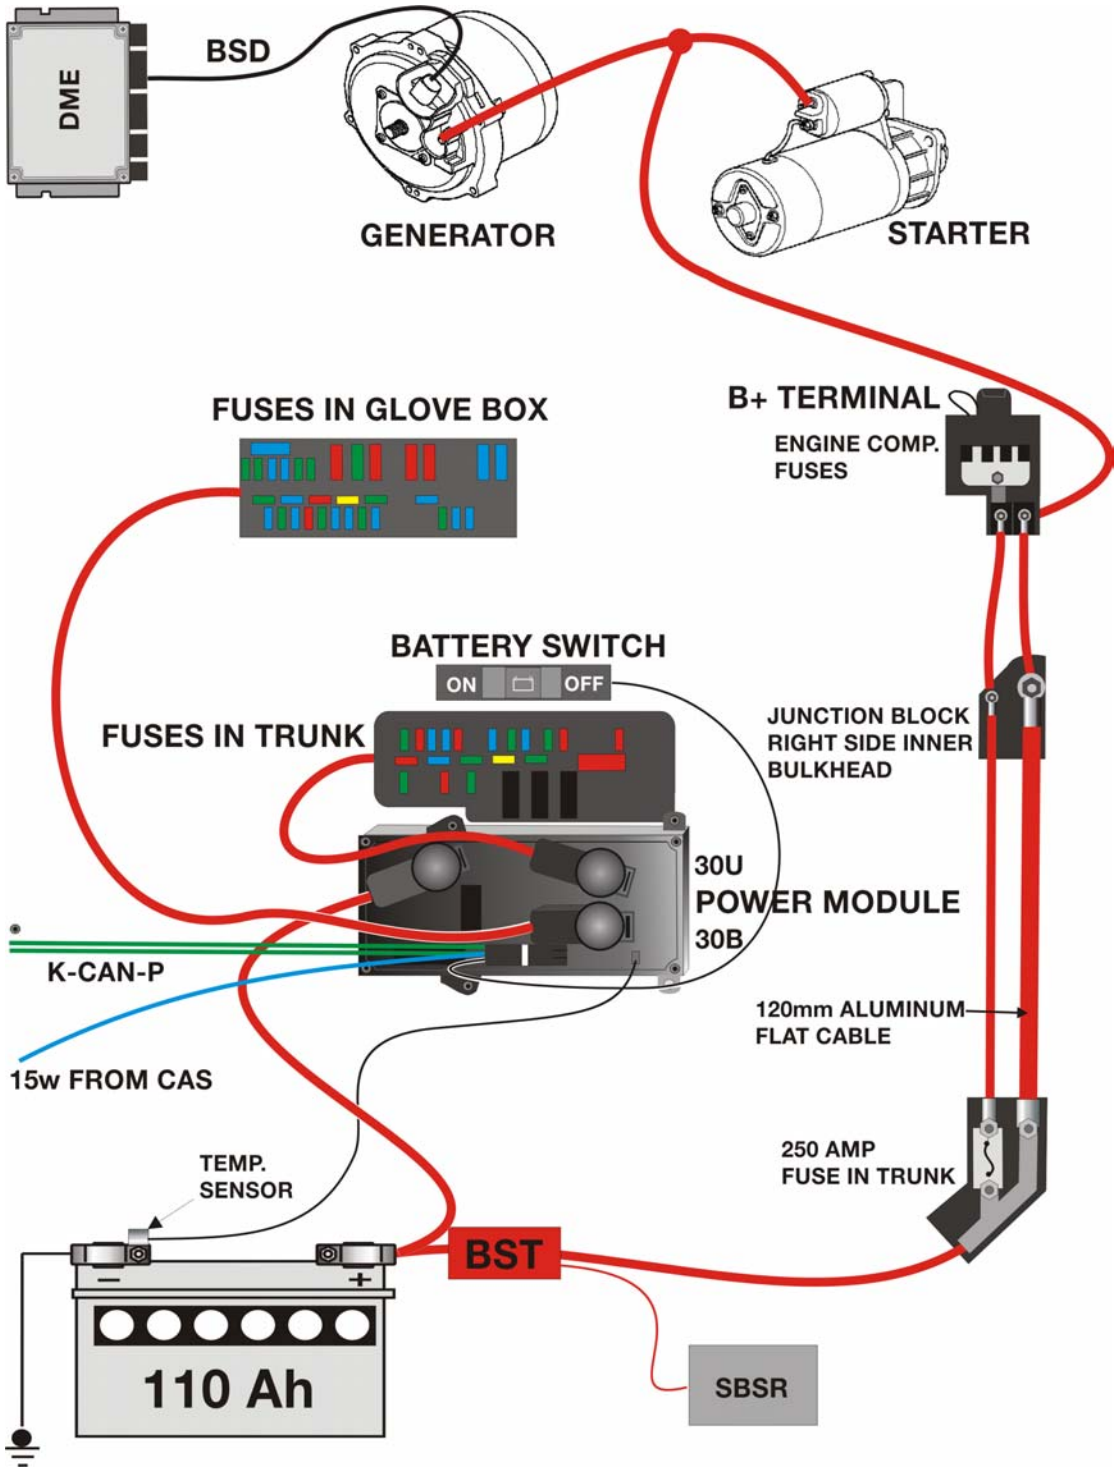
DME

BSD

GENERATOR

STARTER

B+ TERMINAL

ENGINE COMP. FUSES

FUSES IN GLOVE BOX

BATTERY SWITCH

ON

OFF

FUSES IN TRUNK

JUNCTION BLOCK RIGHT SIDE INNER BULKHEAD

30U

POWER MODULE

30B

K-CAN-P

15w FROM CAS

120mm ALUMINUM FLAT CABLE

250 AMP FUSE IN TRUNK

TEMP. SENSOR

BST

−

+

110 Ah

SBSR